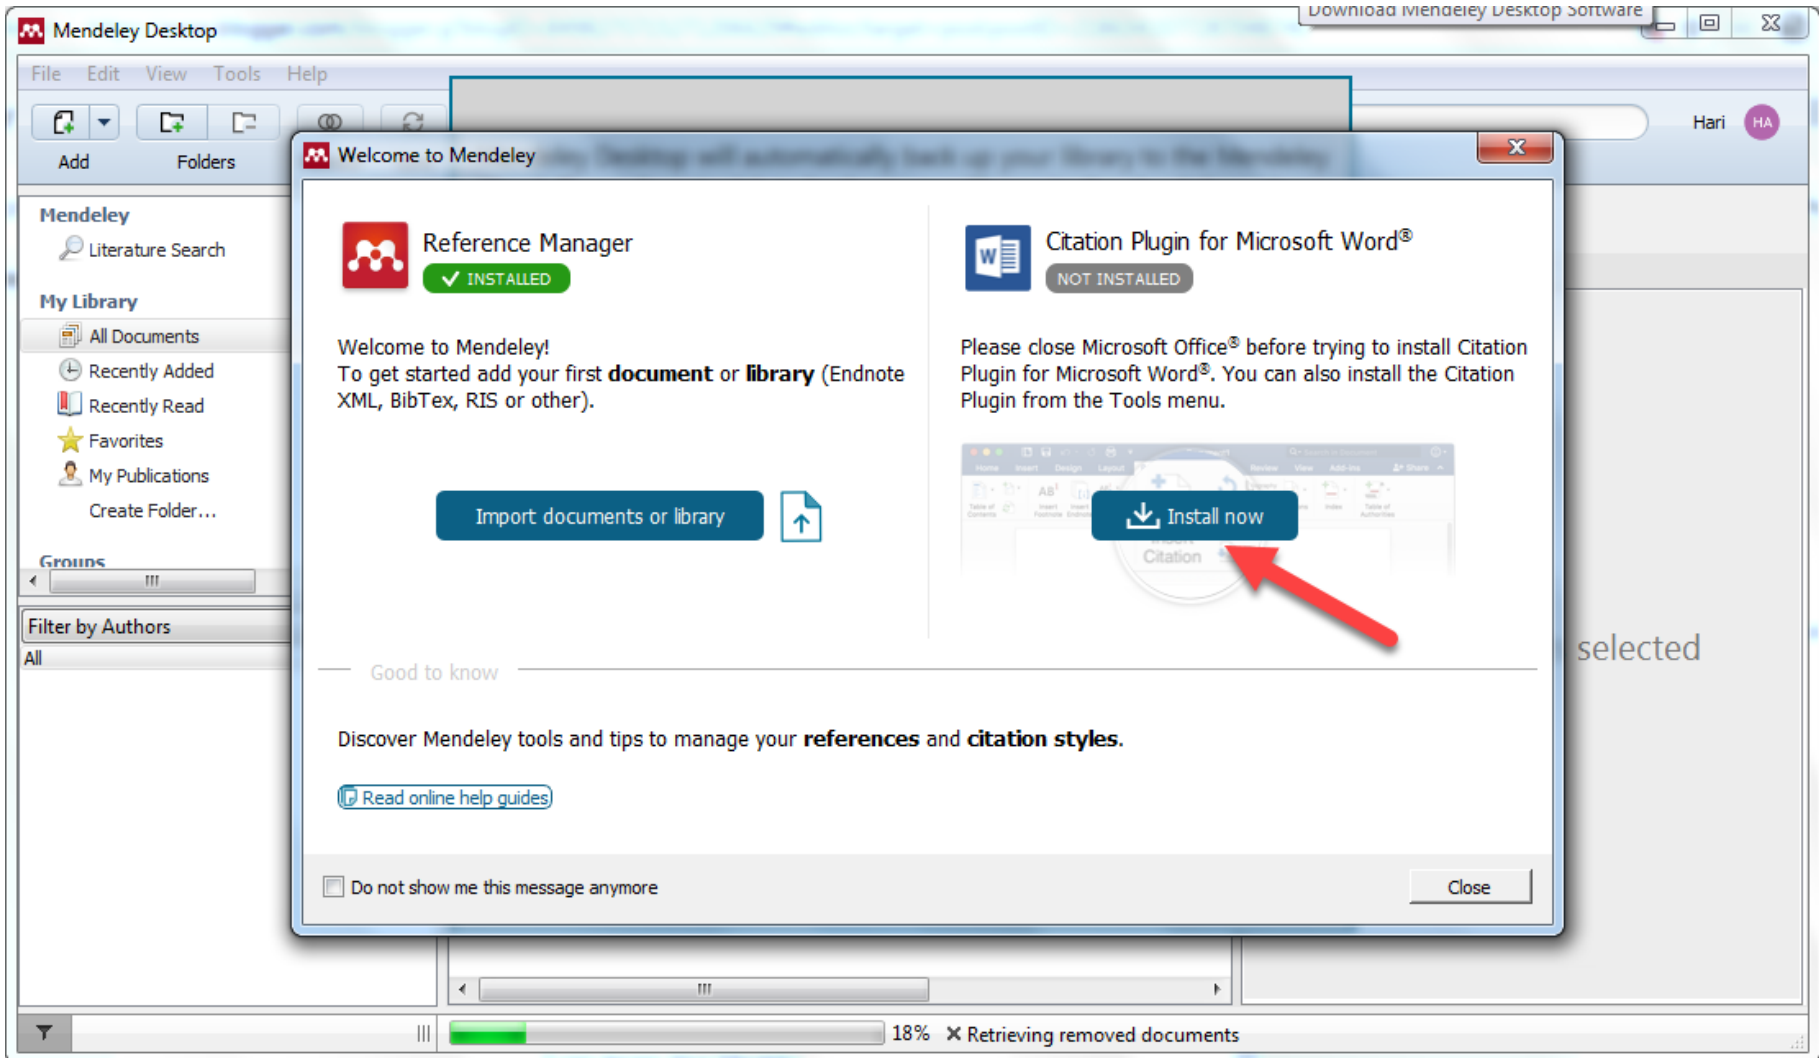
Mendeley Desktop

Download Mendeley Desktop Software

File Edit View Tools Help

Add Folders

Hari HA

Mendeley
Literature Search

My Library
All Documents
Recently Added
Recently Read
Favorites
My Publications
Create Folder...

Groups

Filter by Authors
All

Welcome to Mendeley

Reference Manager
INSTALLED

Citation Plugin for Microsoft Word®
NOT INSTALLED

Welcome to Mendeley!
To get started add your first **document** or **library** (Endnote XML, BibTex, RIS or other).

Please close Microsoft Office® before trying to install Citation Plugin for Microsoft Word®. You can also install the Citation Plugin from the Tools menu.

Import documents or library

Install now

Insert Citation

Good to know

Discover Mendeley tools and tips to manage your **references** and **citation styles**.

Read online help guides

Do not show me this message anymore

Close

selected

18% ✕ Retrieving removed documents